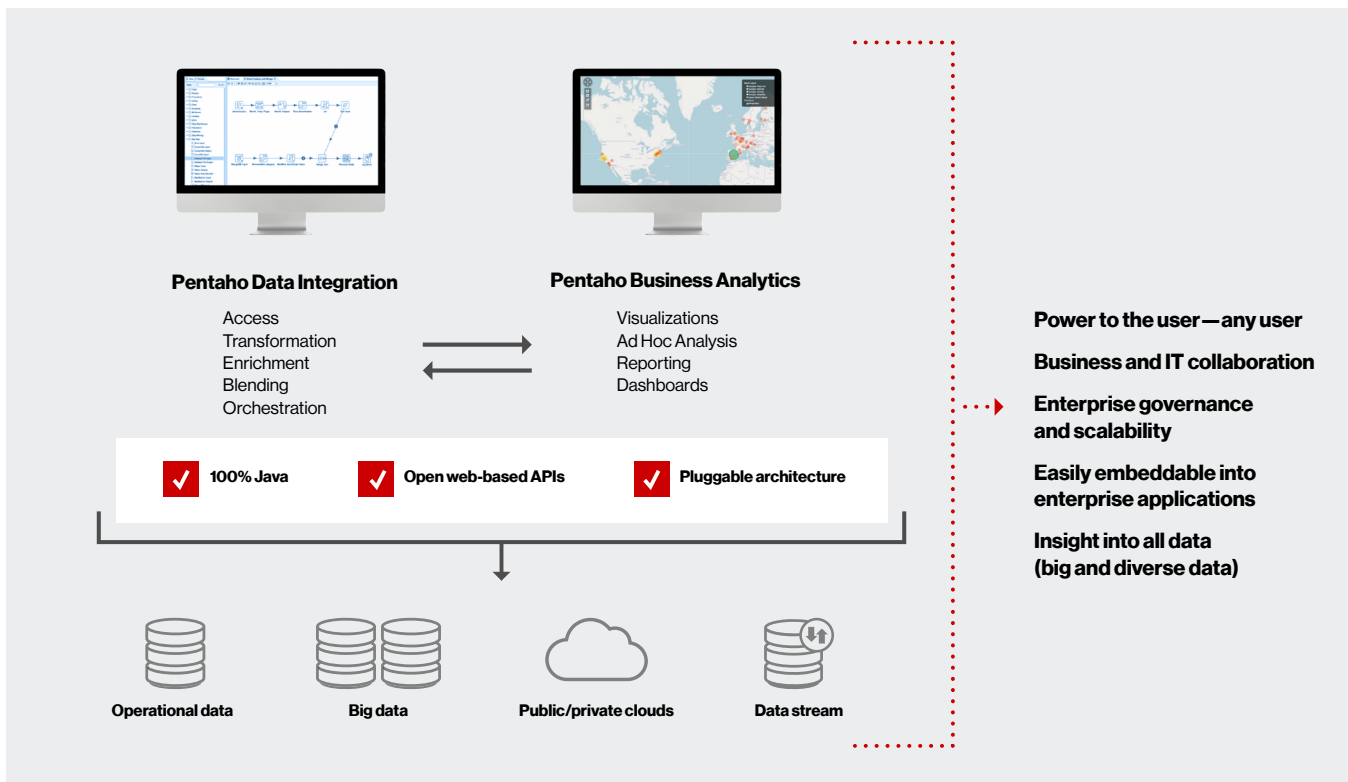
Pentaho Data Integration

Access
Transformation
Enrichment
Blending
Orchestration

Pentaho Business Analytics

Visualizations
Ad Hoc Analysis
Reporting
Dashboards

100% Java

Open web-based APIs

Pluggable architecture

Operational data

Big data

Public/private clouds

Data stream

Power to the user—any user

Business and IT collaboration

Enterprise governance and scalability

Easily embeddable into enterprise applications

Insight into all data (big and diverse data)